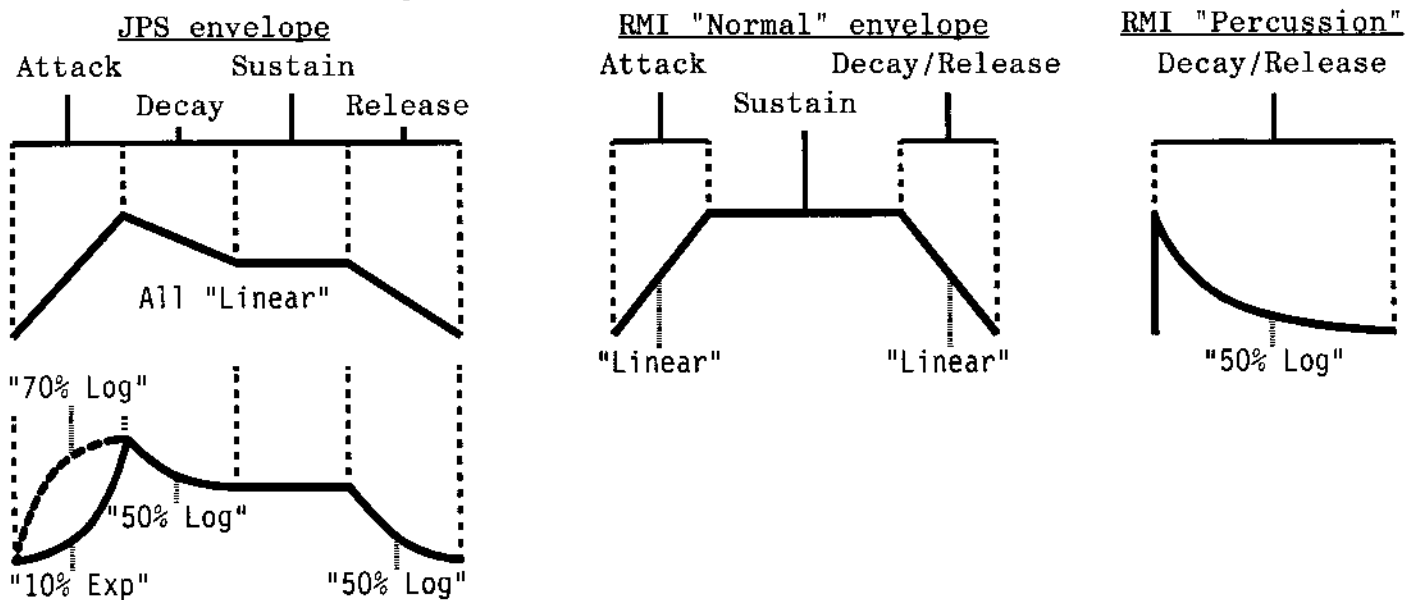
JPS envelope

Attack Sustain

Decay Release

All "Linear"

"70% Log"

"50% Log"

"10% Exp" "50% Log"

RMI "Normal" envelope

Attack Decay/Release

Sustain

"Linear" "Linear"

RMI "Percussion"

Decay/Release

"50% Log"